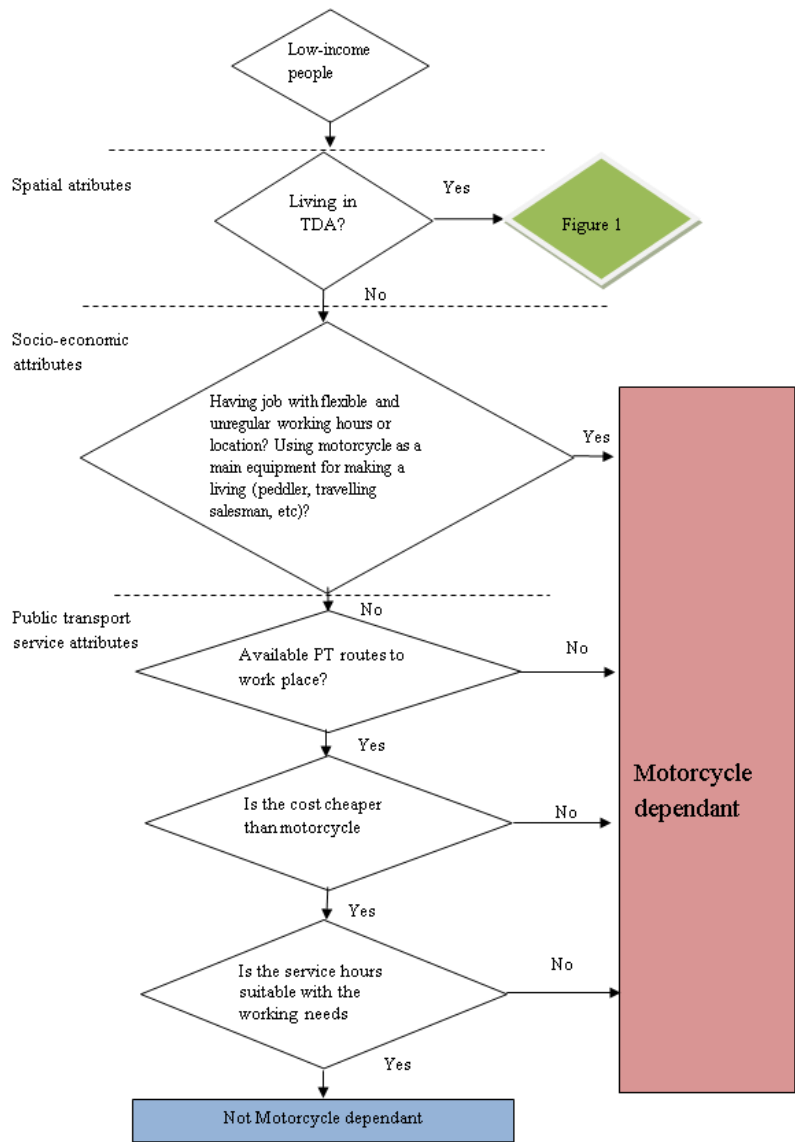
Low-income people

Spatial atributes

Living in TDA?

Yes

Figure 1

No

Socio-economic attributes

Having job with flexible and unregular working hours or location? Using motorcycle as a main equipment for making a living (peddler, travelling salesman, etc)?

Yes

No

Public transport service attributes

Available PT routes to work place?

No

Yes

Is the cost cheaper than motorcycle

No

Yes

Is the service hours suitable with the working needs

No

Yes

Motorcycle dependant

Not Motorcycle dependant